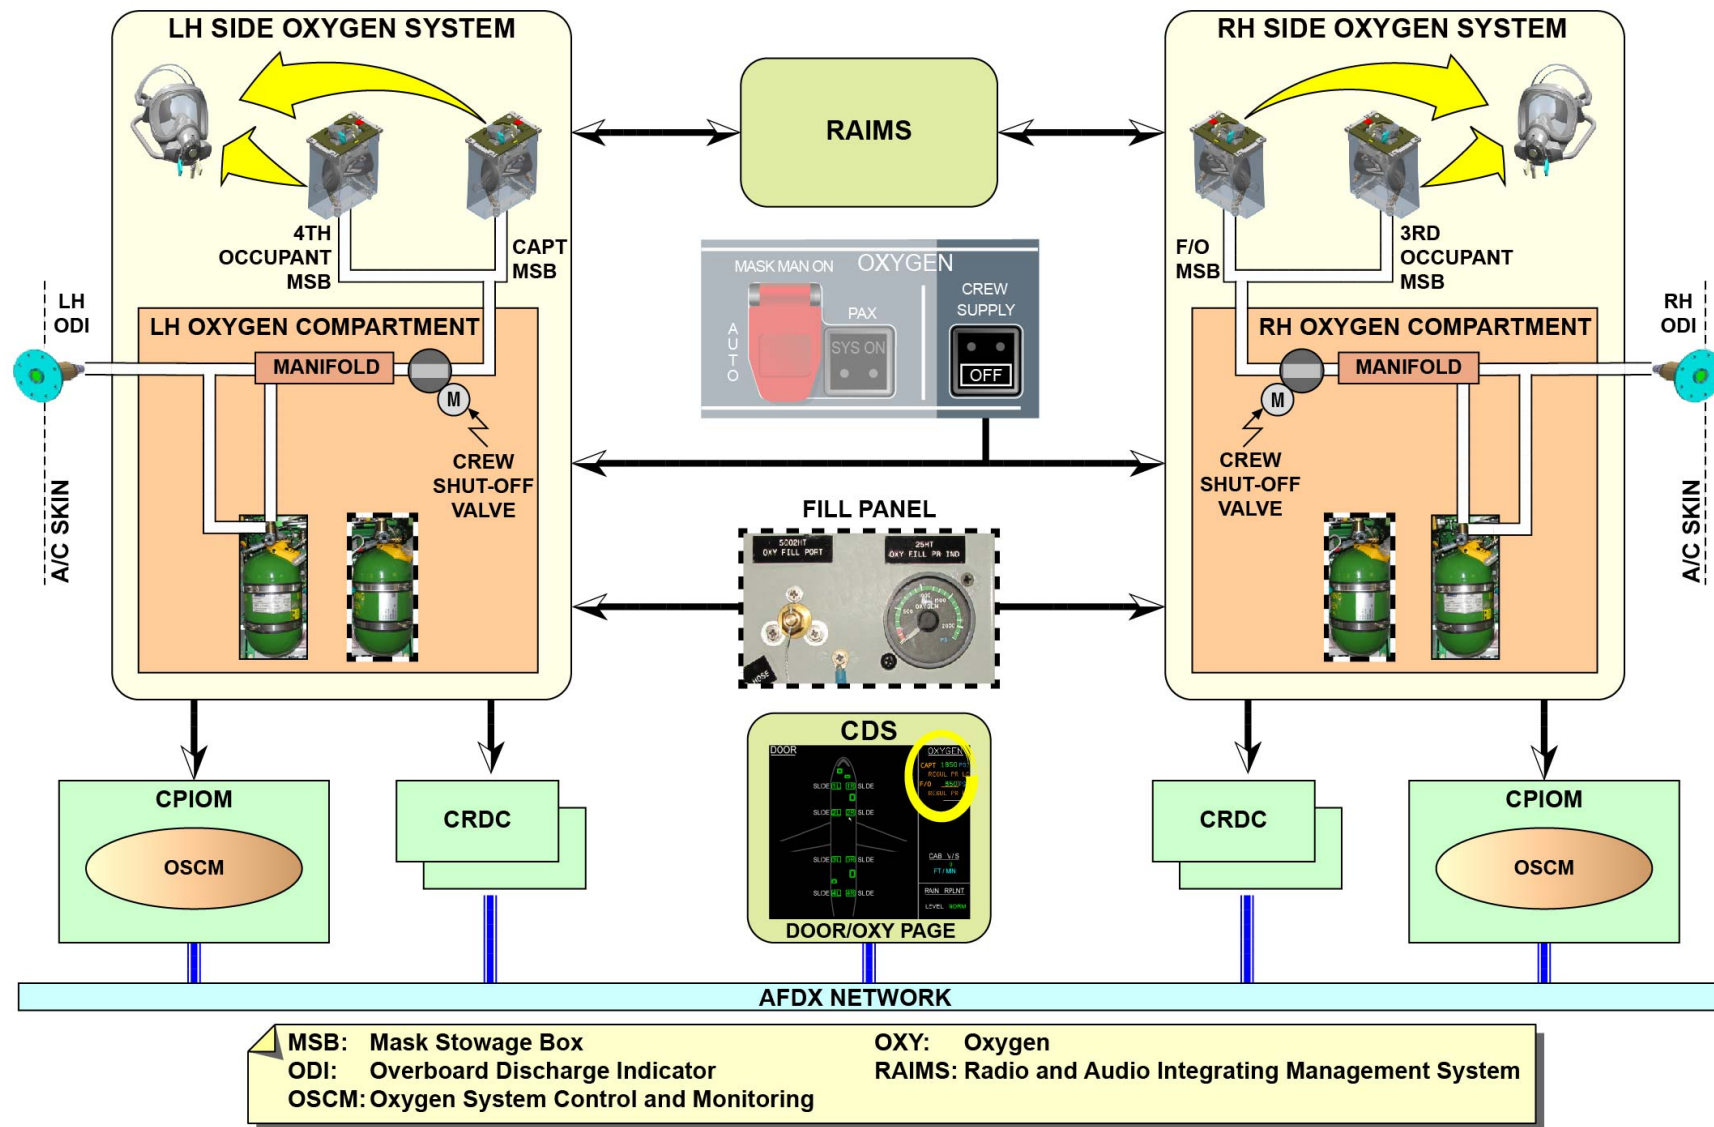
LH SIDE OXYGEN SYSTEM

4TH OCCUPANT MSB

CAPT MSB

LH ODI

LH OXYGEN COMPARTMENT

MANIFOLD

M

CREW SHUT-OFF VALVE

A/C SKIN

RAIMS

MASK MAN ON

OXYGEN

AUTO

PAX

SYS ON

CREW SUPPLY

OFF

FILL PANEL

5002HT OXY FILL PORT

25HT OXY FILL PR IND

OXYGEN

HOSE

CDS

DOOR

OXYGEN

SLIDE

CAB V/S

FT/MN

DOOR/OXY PAGE

RH SIDE OXYGEN SYSTEM

F/O MSB

3RD OCCUPANT MSB

RH ODI

RH OXYGEN COMPARTMENT

MANIFOLD

M

CREW SHUT-OFF VALVE

A/C SKIN

CPIOM

OSCM

CRDC

CRDC

CPIOM

OSCM

AFDX NETWORK

MSB: Mask Stowage Box
ODI: Overboard Discharge Indicator
OSCM: Oxygen System Control and Monitoring
OXY: Oxygen
RAIMS: Radio and Audio Integrating Management System